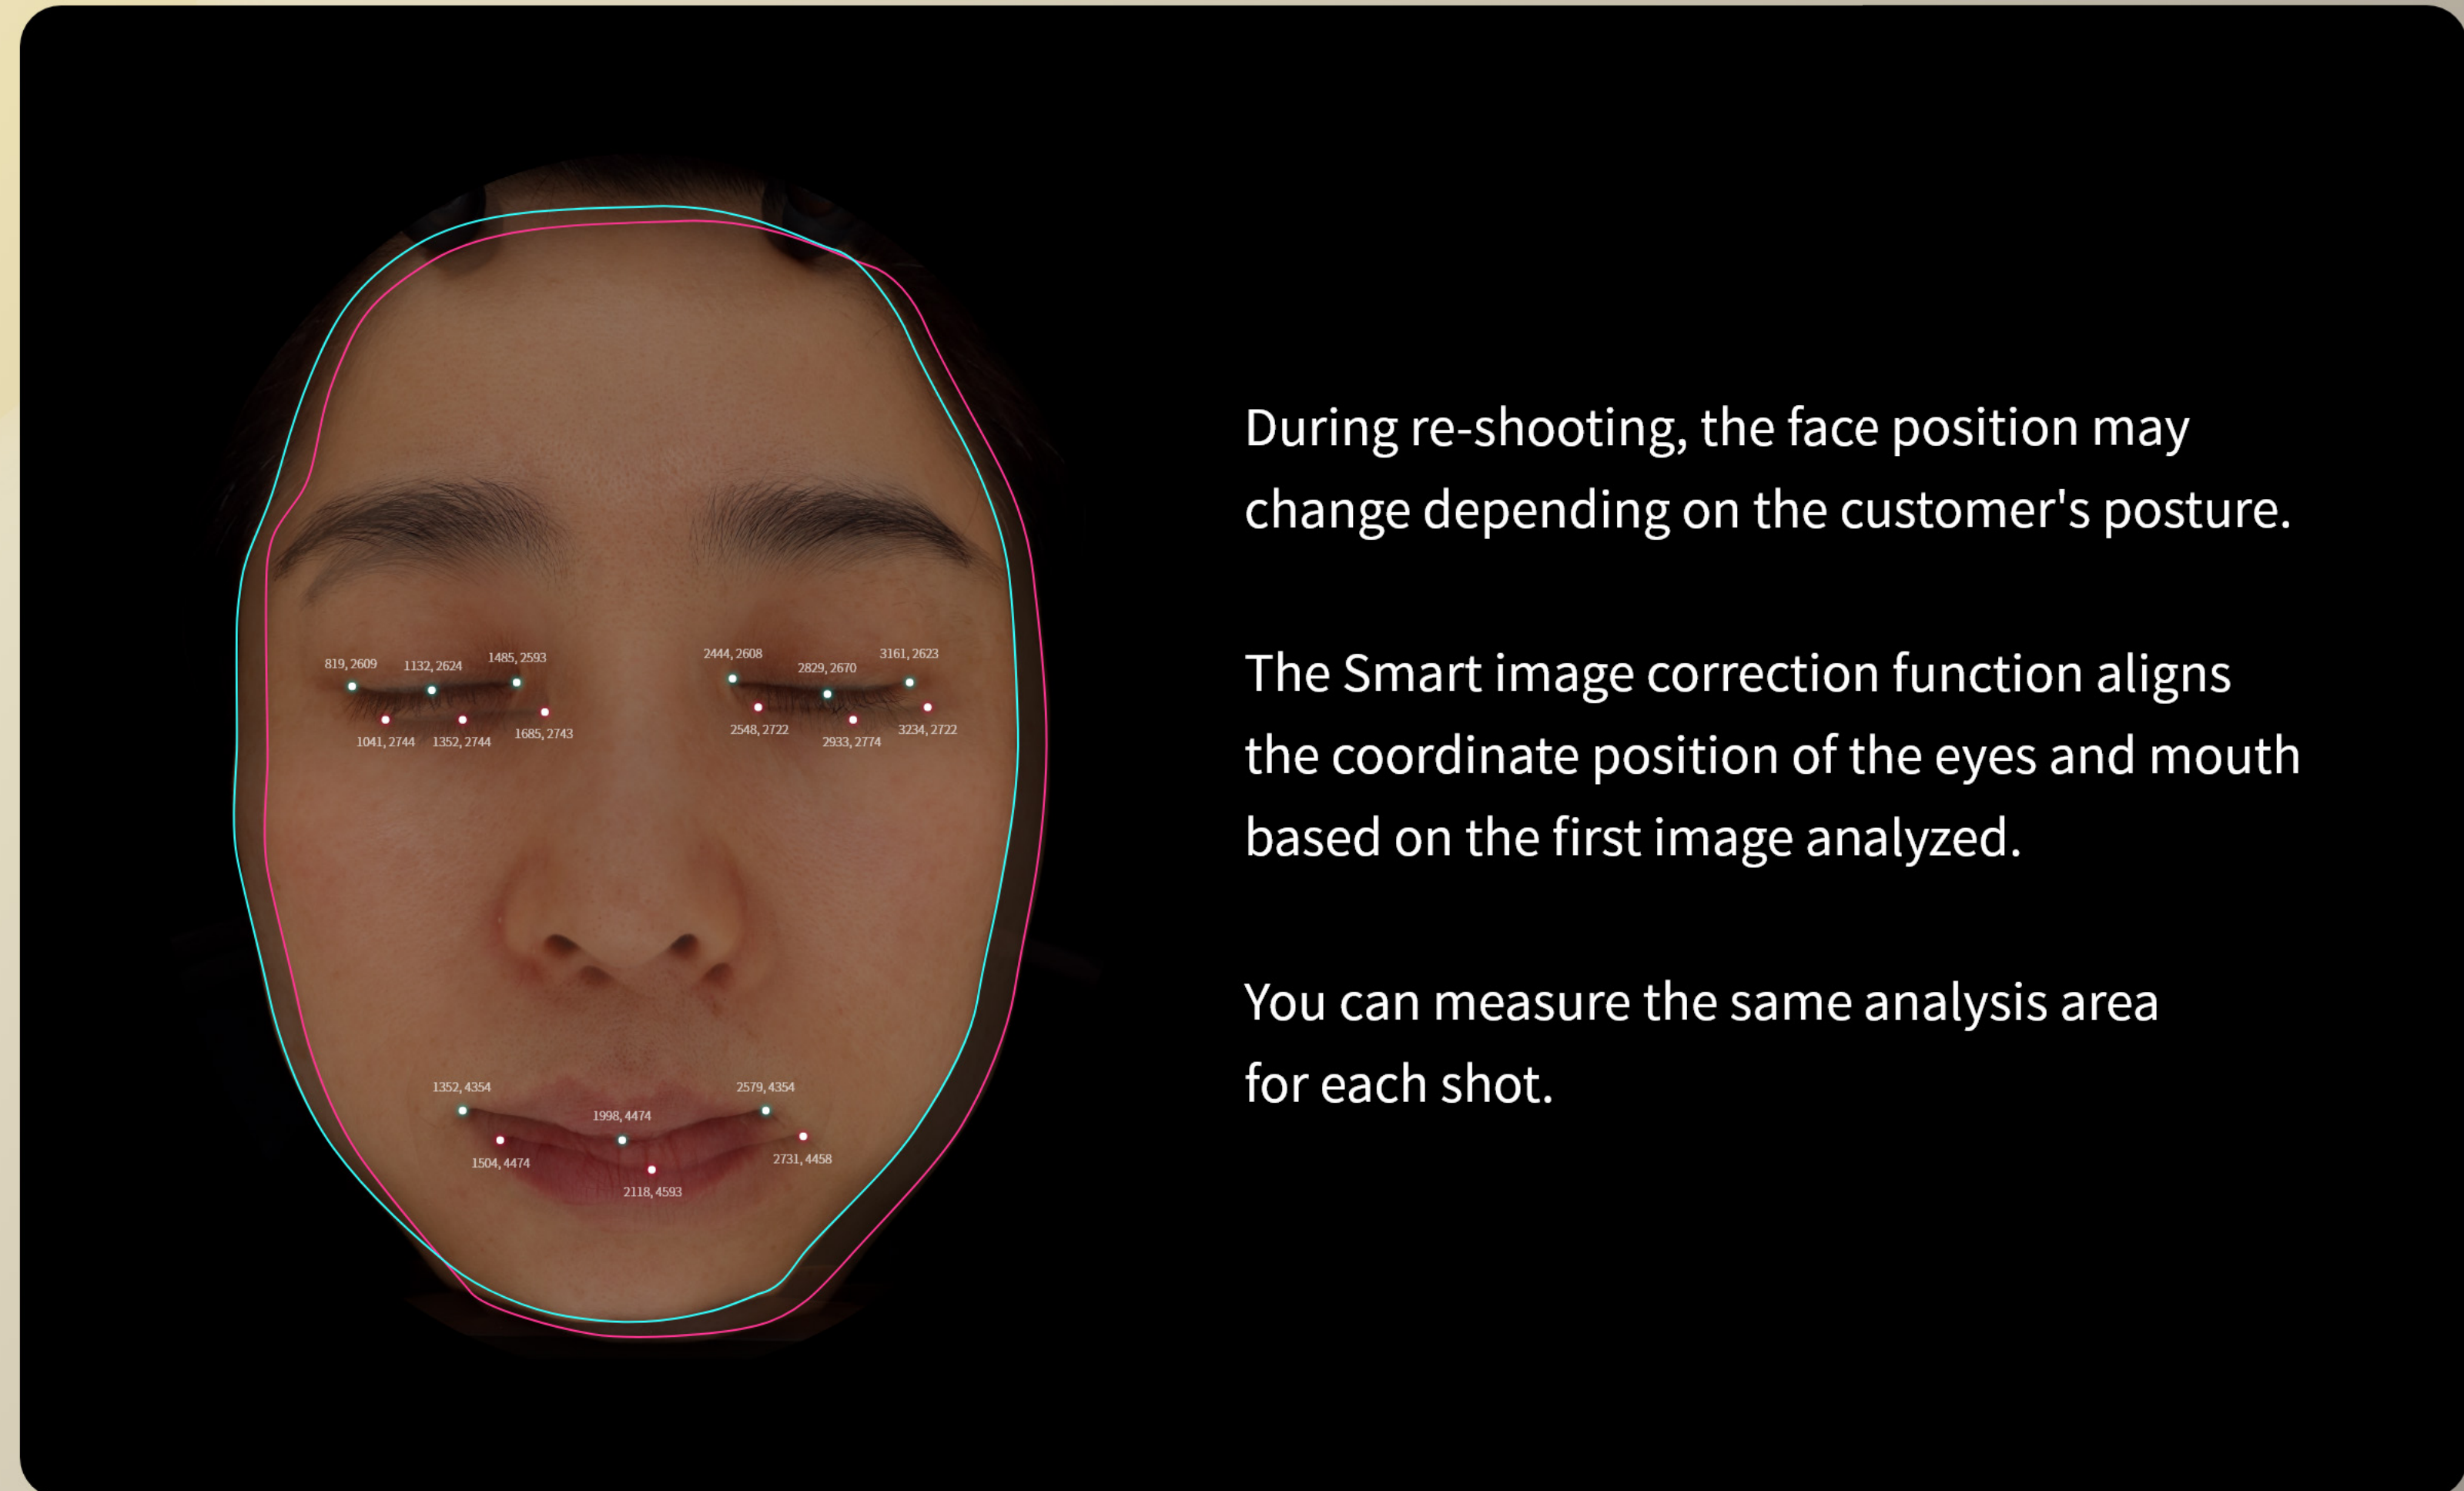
819, 2609
1132, 2624
1485, 2593
1041, 2744
1352, 2744
1685, 2743
2444, 2608
2829, 2670
3161, 2623
2548, 2722
2933, 2774
3234, 2722
1352, 4354
2579, 4354
1998, 4474
1504, 4474
2731, 4458
2118, 4593

During re-shooting, the face position may change depending on the customer's posture.

The Smart image correction function aligns the coordinate position of the eyes and mouth based on the first image analyzed.

You can measure the same analysis area for each shot.